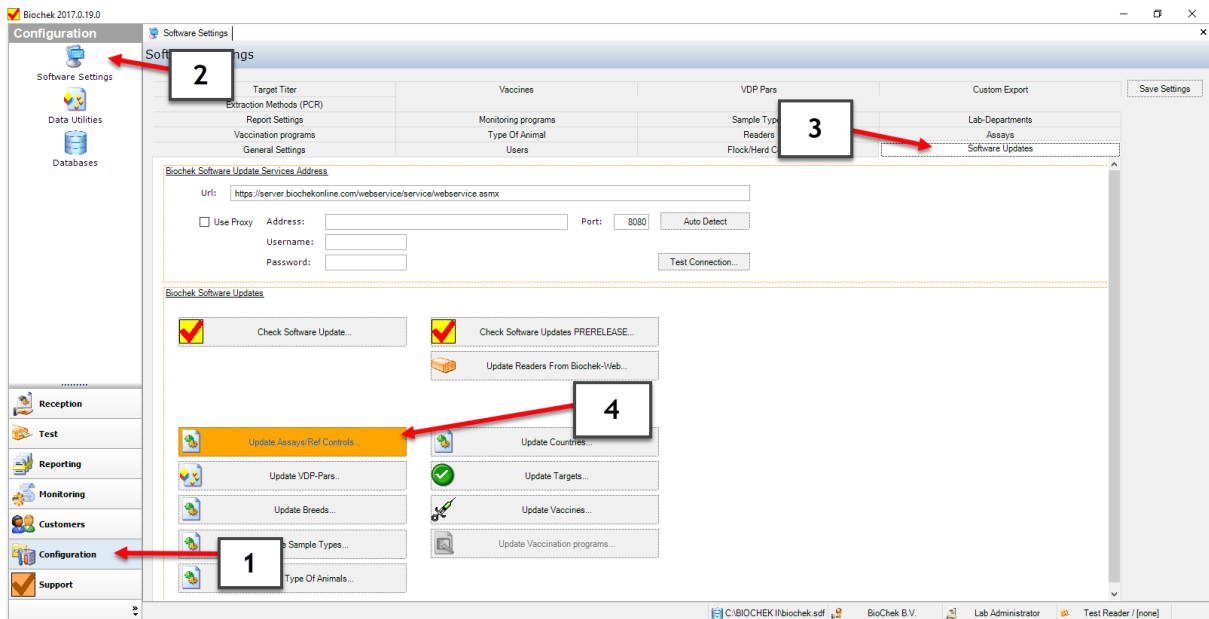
Biochek 2017.0.19.0

Configuration

Software Settings

Data Utilities

Databases

Reception

Test

Reporting

Monitoring

Customers

Configuration

Support

Software Settings

Soft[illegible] Settings

2

3

4

1

| Target Titer | Vaccines | VDP Pars | Custom Export |
|---|---|---|---|
| Extraction Methods (PCR) | | | |
| Report Settings | Monitoring programs | Sample Type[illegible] | Lab-Departments |
| Vaccination programs | Type Of Animal | Readers | Assays |
| General Settings | Users | Flock/Herd C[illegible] | Software Updates |

Save Settings

Biochek Software Update Services Address

Url: https://server.biochekonline.com/webservice/service/webservice.asmx

Use Proxy Address: Port: 8080 Auto Detect

Username:

Password: Test Connection...

Biochek Software Updates

Check Software Update...

Check Software Updates PRERELEASE...

Update Readers From Biochek-Web...

Update Assays/Ref.Controls...

Update Countries...

Update VDP-Pars..

Update Targets...

Update Breeds...

Update Vaccines...

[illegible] Sample Types...

Update Vaccination programs...

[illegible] Type Of Animals...

C:\BIOCHEK II\biochek.sdf BioChek B.V. Lab Administrator Test Reader / [none]